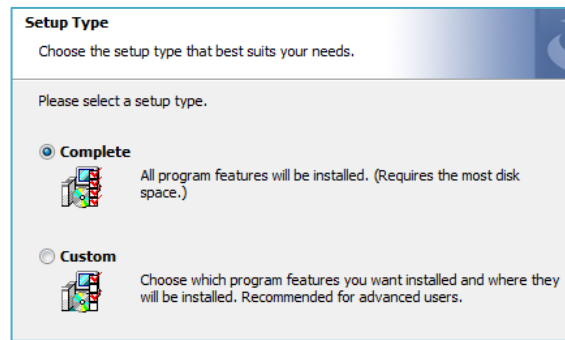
Setup Type

Choose the setup type that best suits your needs.

Please select a setup type.

Complete

All program features will be installed. (Requires the most disk space.)

Custom

Choose which program features you want installed and where they will be installed. Recommended for advanced users.